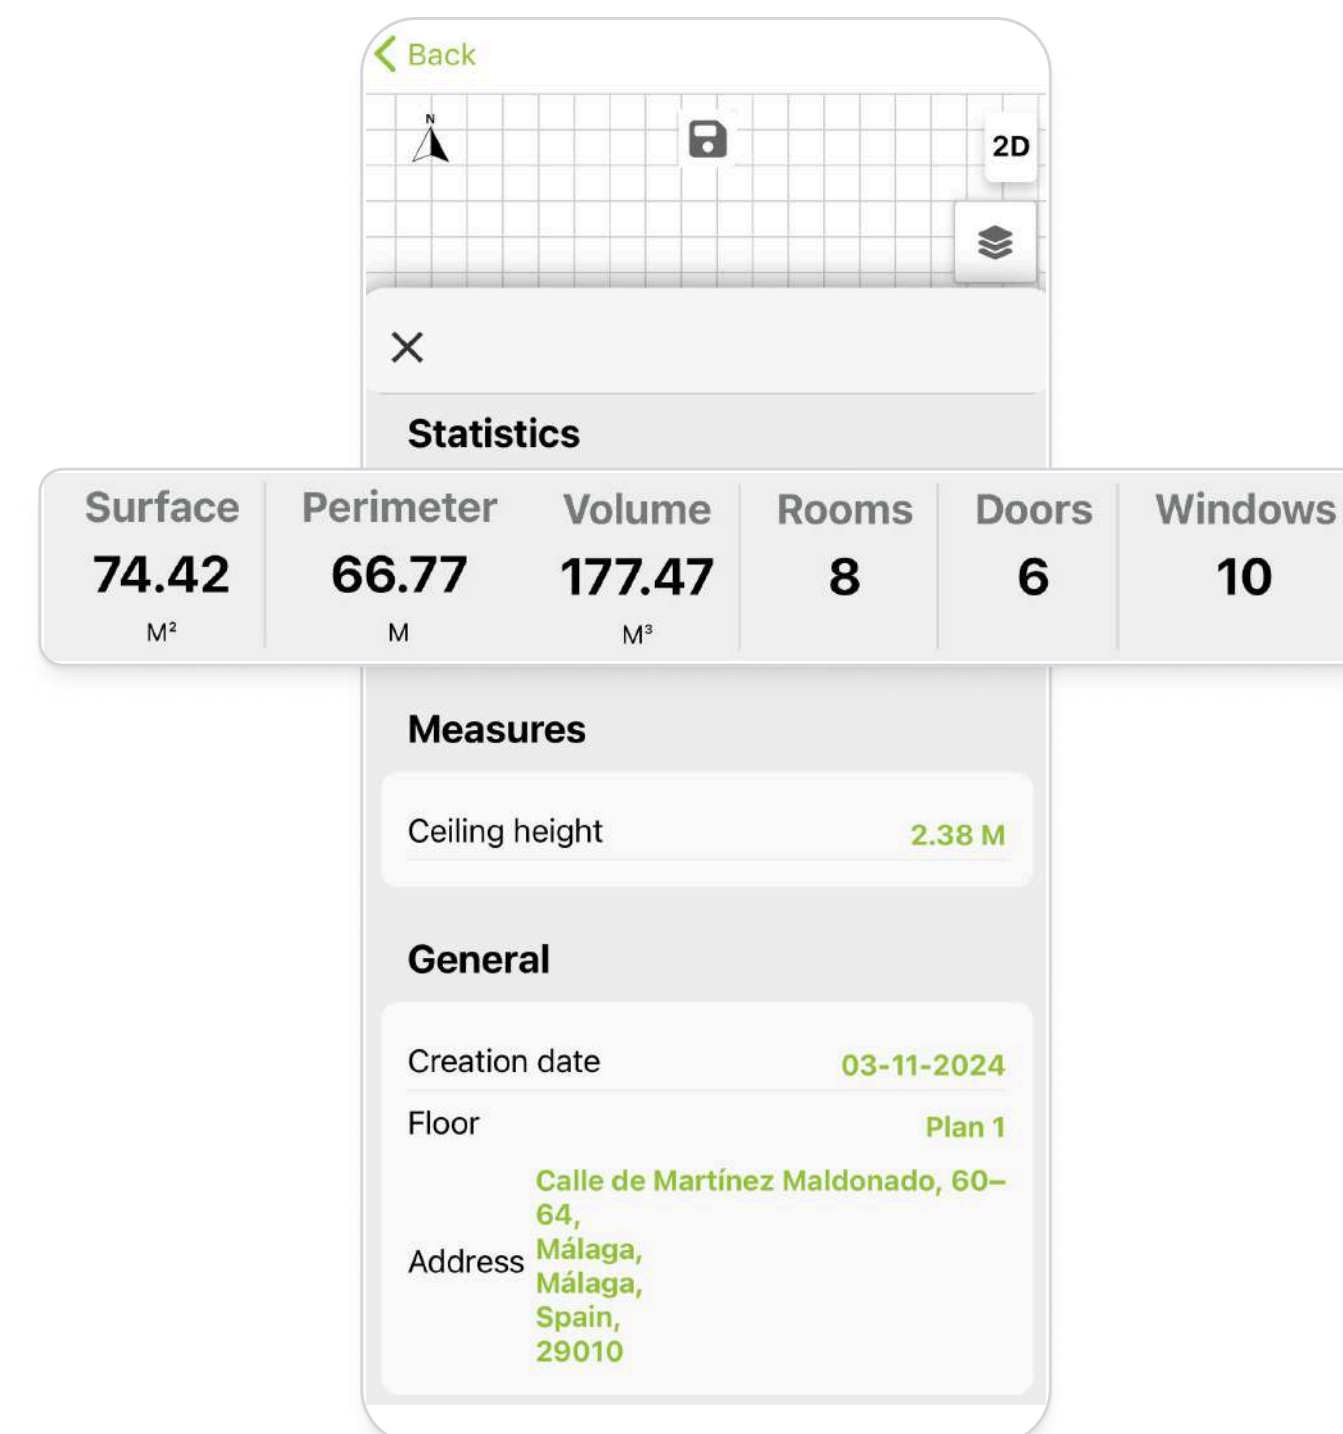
Back

N

2D

×

Statistics

| Surface | Perimeter | Volume | Rooms | Doors | Windows |
|---|---|---|---|---|---|
| 74.42 | 66.77 | 177.47 | 8 | 6 | 10 |
| M² | M | M³ | | | |

Measures

Ceiling height 2.38 M

General

Creation date 03-11-2024

Floor Plan 1

Address Calle de Martínez Maldonado, 60–64, Málaga, Málaga, Spain, 29010